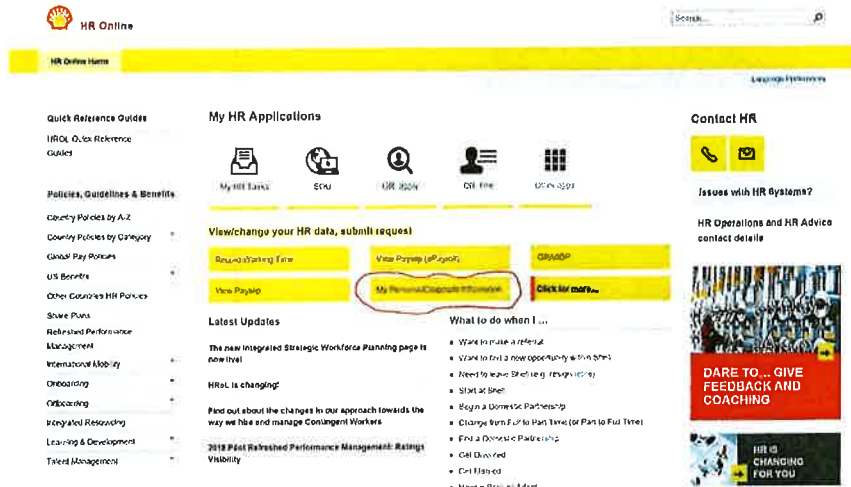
HR Online

Search...

HR Online Home

Language Preferences

Quick Reference Guides

HROL Quick Reference Guides

Policies, Guidelines & Benefits

Country Policies by A-Z

Country Policies by Category

Global Pay Policies

US Benefits

Other Countries HR Policies

Share Plans

Refreshed Performance Management

International Mobility

Onboarding

Offboarding

Integrated Resourcing

Learning & Development

Talent Management

My HR Applications

My HR Tasks

Sosu

OR Apply

Cfl Tme

Other apps

View/change your HR data, submit request

Records/Working Time

View Payslip (ePayroll)

GRASP

View Payslip

My Personal/Corporate Information

Click for more...

Latest Updates

The new Integrated Strategic Workforce Planning page is now live!

HRoL is changing!

Find out about the changes in our approach towards the way we hire and manage Contingent Workers

2018 Post Refreshed Performance Management: Ratings Visibility

What to do when I ...

Want to make a referral

Want to find a new opportunity within Shell

Need to leave Shell (e.g. resign/retire)

Start at Shell

Begin a Domestic Partnership

Change from Full to Part Time (or Part to Full Time)

End a Domestic Partnership

Get Divorced

Get Married

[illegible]

Contact HR

Issues with HR Systems?

HR Operations and HR Advice contact details

DARE TO... GIVE FEEDBACK AND COACHING

HR IS CHANGING FOR YOU